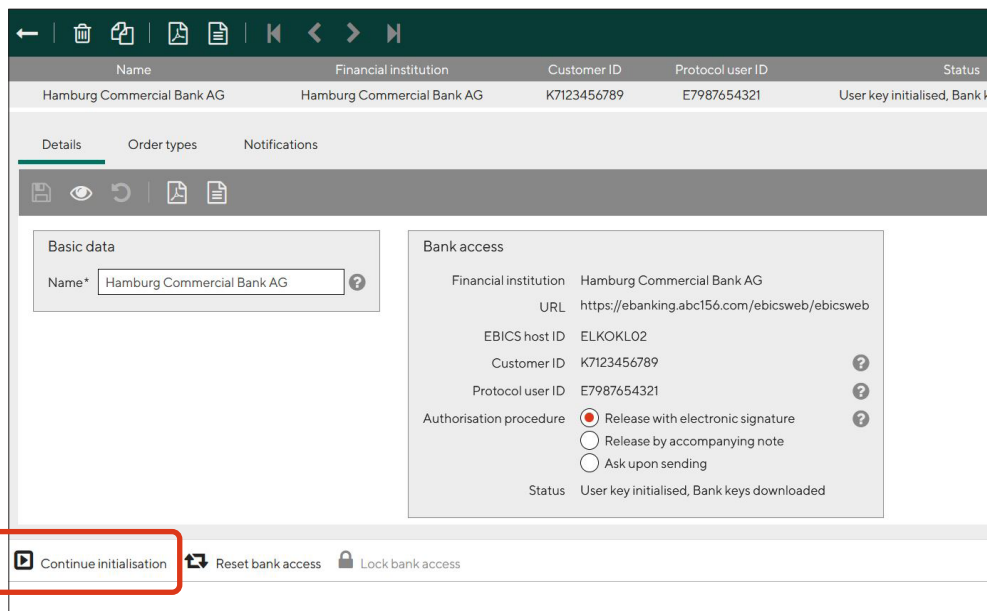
| Name | Financial institution | Customer ID | Protocol user ID | Status |
|---|---|---|---|---|
| Hamburg Commercial Bank AG | Hamburg Commercial Bank AG | K7123456789 | E7987654321 | User key initialised, Bank k |

Details Order types Notifications

Basic data
Name* Hamburg Commercial Bank AG

Bank access
Financial institution Hamburg Commercial Bank AG
URL https://ebanking.abc156.com/ebicsweb/ebicsweb
EBICS host ID ELKOKL02
Customer ID K7123456789
Protocol user ID E7987654321
Authorisation procedure Release with electronic signature
Release by accompanying note
Ask upon sending
Status User key initialised, Bank keys downloaded

Continue initialisation Reset bank access Lock bank access